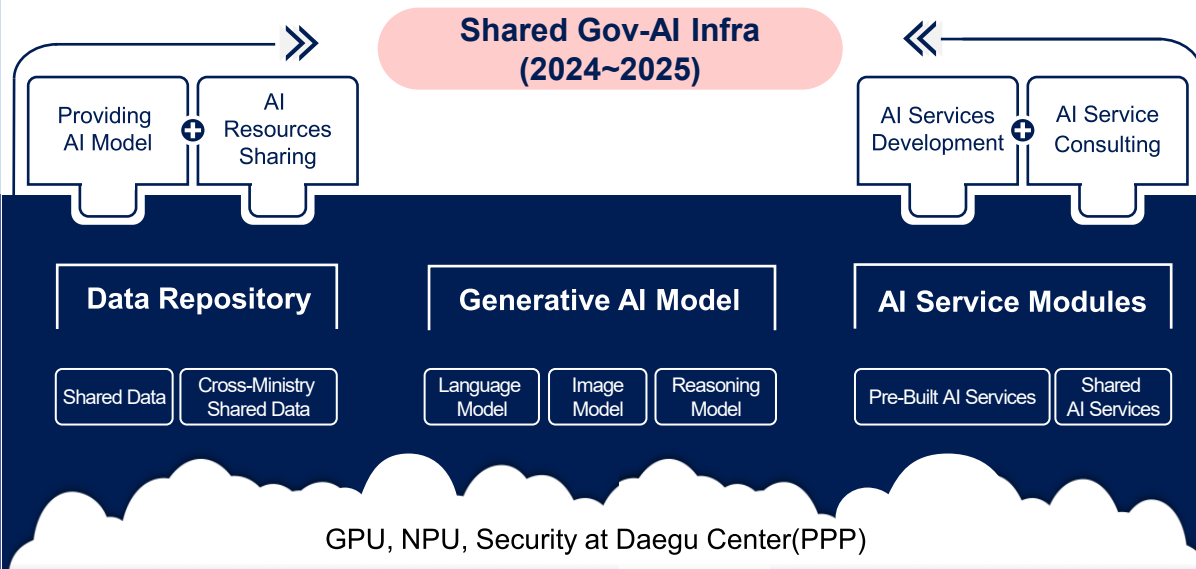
Shared Gov-AI Infra
(2024~2025)

Providing AI Model

AI Resources Sharing

AI Services Development

AI Service Consulting

Data Repository

Shared Data

Cross-Ministry Shared Data

Generative AI Model

Language Model

Image Model

Reasoning Model

AI Service Modules

Pre-Built AI Services

Shared AI Services

GPU, NPU, Security at Daegu Center(PPP)